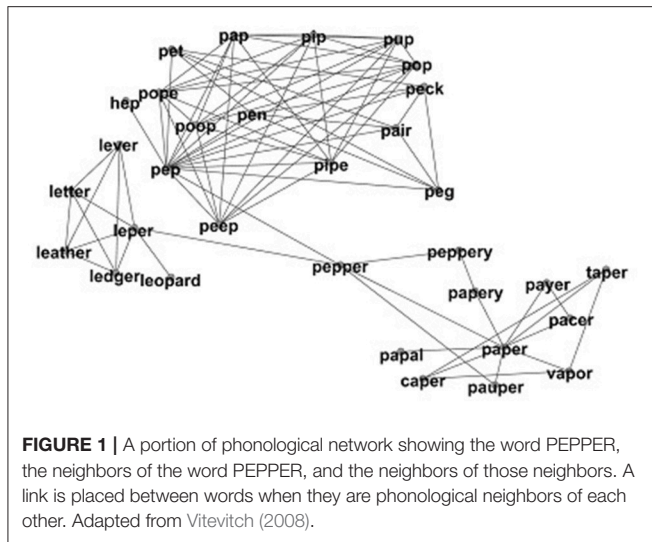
pap pip pup pet pop hep pope peck poop pen pair lever pep pipe peg letter peep leper leather ledger leopard pepper peppery papery payer taper pacer papal paper caper pauper vapor

**FIGURE 1 |** A portion of phonological network showing the word PEPPER, the neighbors of the word PEPPER, and the neighbors of those neighbors. A link is placed between words when they are phonological neighbors of each other. Adapted from Vitevitch (2008).